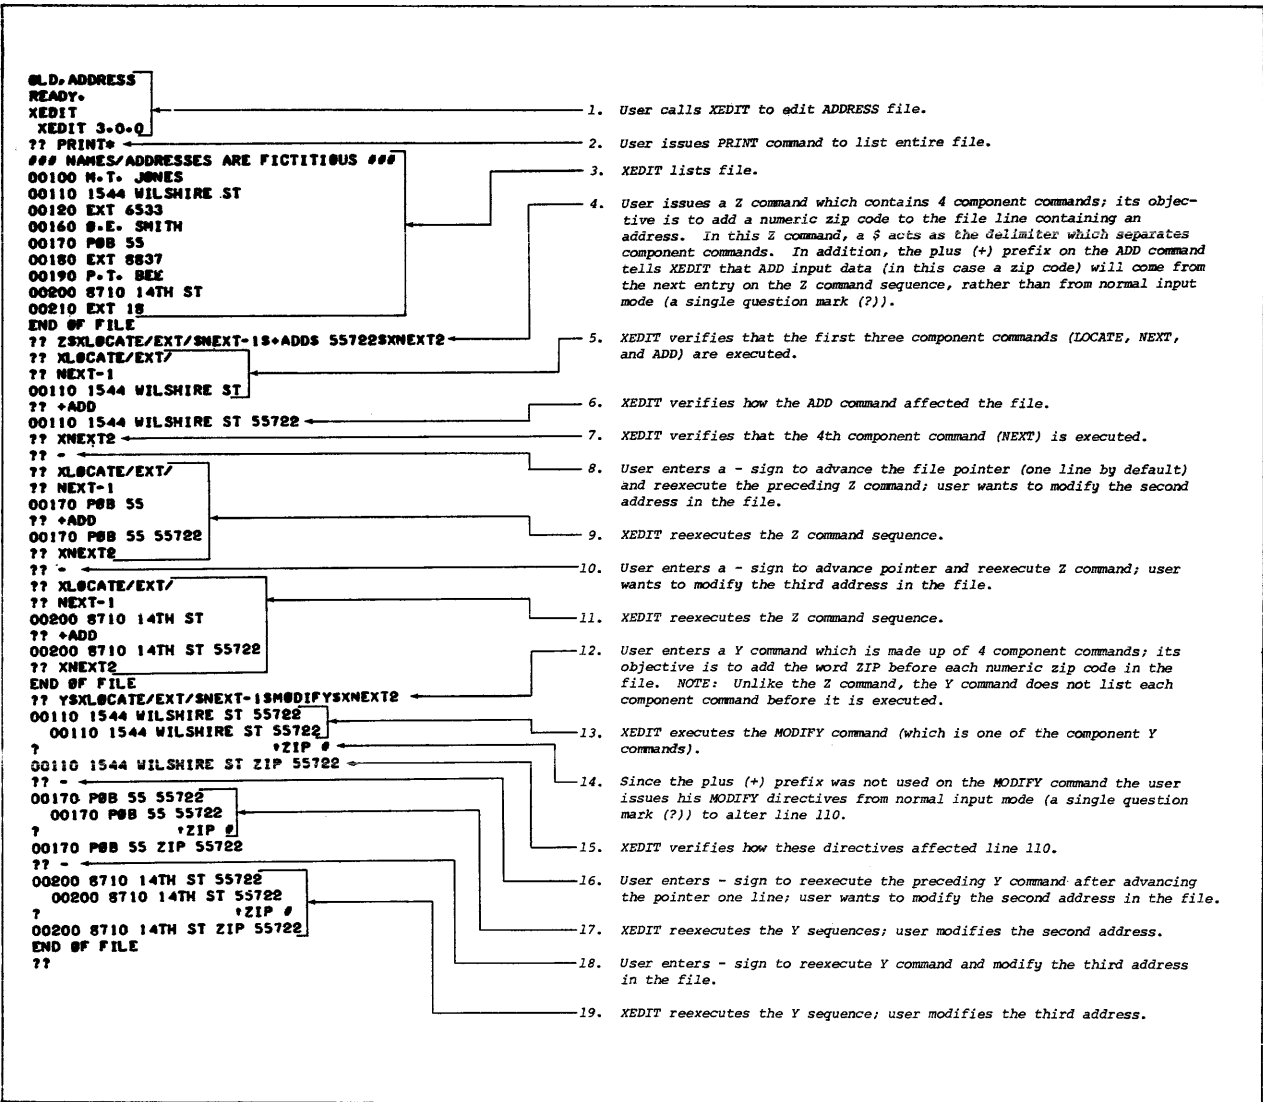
ØLD,ADDRESS
READY.
XEDIT
XEDIT 3.0.0
?? PRINT*
### NAMES/ADDRESSES ARE FICTITIOUS ###
00100 M.T. JØNES
00110 1544 WILSHIRE ST
00120 EXT 6533
00160 Ø.E. SMITH
00170 PØB 55
00180 EXT 8837
00190 P.T. BEE
00200 8710 14TH ST
00210 EXT 18
END ØF FILE
?? Z$XLØCATE/EXT/$NEXT-1$+ADD$ 55722$XNEXT2
?? XLØCATE/EXT/
?? NEXT-1
00110 1544 WILSHIRE ST
?? +ADD
00110 1544 WILSHIRE ST 55722
?? XNEXT2
?? -
?? XLØCATE/EXT/
?? NEXT-1
00170 PØB 55
?? +ADD
00170 PØB 55 55722
?? XNEXT2
?? -
?? XLØCATE/EXT/
?? NEXT-1
00200 8710 14TH ST
?? +ADD
00200 8710 14TH ST 55722
?? XNEXT2
END ØF FILE
?? Y$XLØCATE/EXT/$NEXT-1$MØDIFY$XNEXT2
00110 1544 WILSHIRE ST 55722
00110 1544 WILSHIRE ST 55722
? +ZIP #
00110 1544 WILSHIRE ST ZIP 55722
?? -
00170 PØB 55 55722
00170 PØB 55 55722
? +ZIP #
00170 PØB 55 ZIP 55722
?? -
00200 8710 14TH ST 55722
00200 8710 14TH ST 55722
? +ZIP #
00200 8710 14TH ST ZIP 55722
END ØF FILE
??

1. User calls XEDIT to edit ADDRESS file.

2. User issues PRINT command to list entire file.

3. XEDIT lists file.

4. User issues a Z command which contains 4 component commands; its objective is to add a numeric zip code to the file line containing an address. In this Z command, a $ acts as the delimiter which separates component commands. In addition, the plus (+) prefix on the ADD command tells XEDIT that ADD input data (in this case a zip code) will come from the next entry on the Z command sequence, rather than from normal input mode (a single question mark (?)).

5. XEDIT verifies that the first three component commands (LOCATE, NEXT, and ADD) are executed.

6. XEDIT verifies how the ADD command affected the file.

7. XEDIT verifies that the 4th component command (NEXT) is executed.

8. User enters a - sign to advance the file pointer (one line by default) and reexecute the preceding Z command; user wants to modify the second address in the file.

9. XEDIT reexecutes the Z command sequence.

10. User enters a - sign to advance pointer and reexecute Z command; user wants to modify the third address in the file.

11. XEDIT reexecutes the Z command sequence.

12. User enters a Y command which is made up of 4 component commands; its objective is to add the word ZIP before each numeric zip code in the file. NOTE: Unlike the Z command, the Y command does not list each component command before it is executed.

13. XEDIT executes the MODIFY command (which is one of the component Y commands).

14. Since the plus (+) prefix was not used on the MODIFY command the user issues his MODIFY directives from normal input mode (a single question mark (?)) to alter line 110.

15. XEDIT verifies how these directives affected line 110.

16. User enters - sign to reexecute the preceding Y command after advancing the pointer one line; user wants to modify the second address in the file.

17. XEDIT reexecutes the Y sequences; user modifies the second address.

18. User enters - sign to reexecute Y command and modify the third address in the file.

19. XEDIT reexecutes the Y sequence; user modifies the third address.